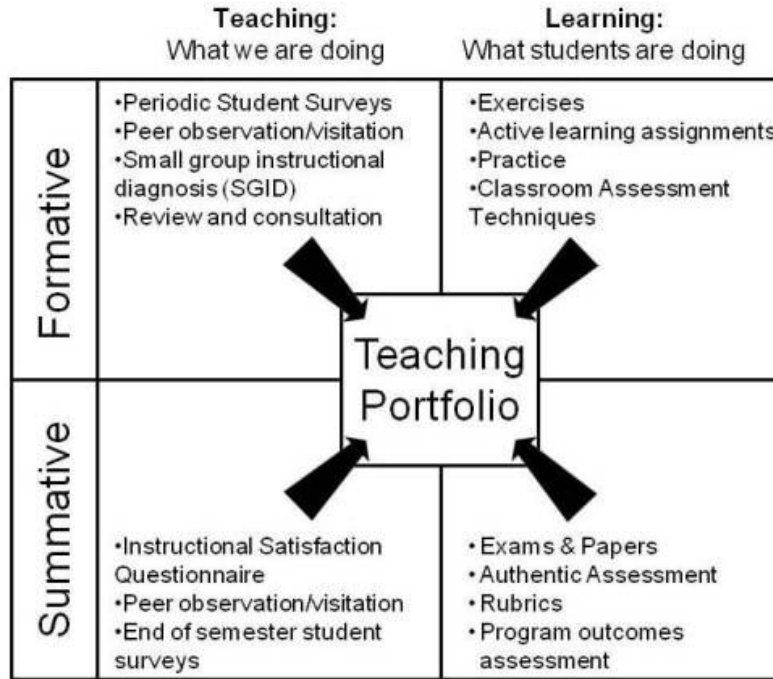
| | Teaching: What we are doing | Learning: What students are doing |
|---|---|---|
| Formative | •Periodic Student Surveys •Peer observation/visitation •Small group instructional diagnosis (SGID) •Review and consultation | •Exercises •Active learning assignments •Practice •Classroom Assessment Techniques |
| Summative | •Instructional Satisfaction Questionnaire •Peer observation/visitation •End of semester student surveys | •Exams & Papers •Authentic Assessment •Rubrics •Program outcomes assessment |

Teaching Portfolio